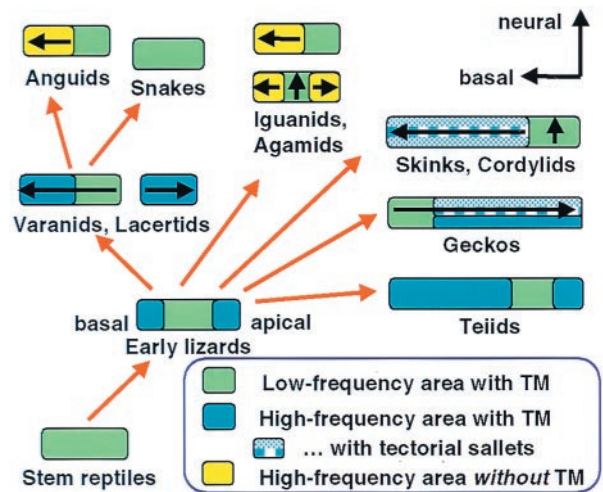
neural
basal

Anguids

Snakes

Iguanids, Agamids

Skinks, Cordylids

Varanids, Lacertids

Geckos

basal
apical
Early lizards

Teiids

Stem reptiles

Low-frequency area with TM
High-frequency area with TM
... with tectorial sallets
High-frequency area *without* TM